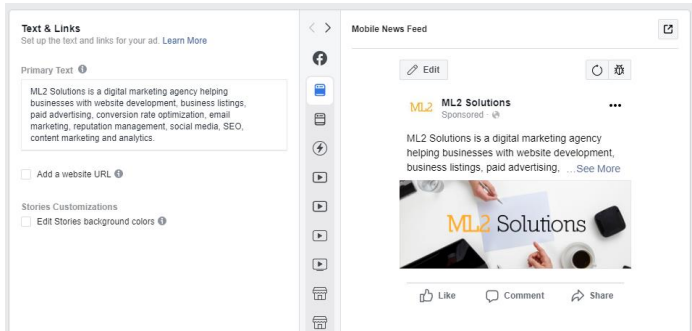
Text & Links
Set up the text and links for your ad. Learn More

Primary Text

ML2 Solutions is a digital marketing agency helping businesses with website development, business listings, paid advertising, conversion rate optimization, email marketing, reputation management, social media, SEO, content marketing and analytics.

Add a website URL

Stories Customizations
Edit Stories background colors

Mobile News Feed

Edit

ML2 Solutions
Sponsored ·

ML2 Solutions is a digital marketing agency helping businesses with website development, business listings, paid advertising, ...See More

ML2 Solutions

Like Comment Share